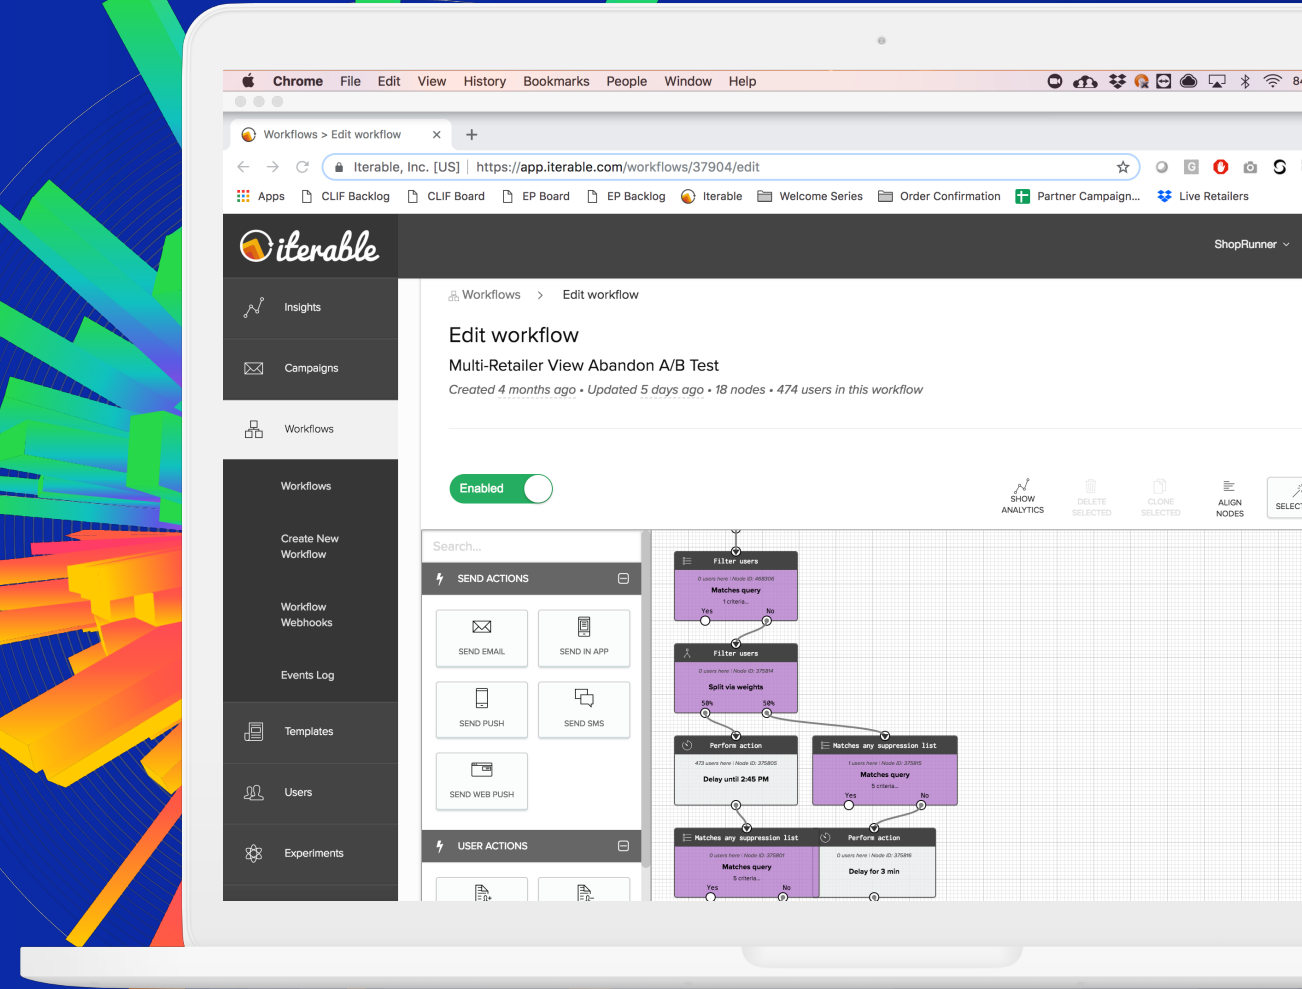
Chrome File Edit View History Bookmarks People Window Help

Workflows > Edit workflow ×

Iterable, Inc. [US] | https://app.iterable.com/workflows/37904/edit

Apps CLIF Backlog CLIF Board EP Board EP Backlog Iterable Welcome Series Order Confirmation Partner Campaign... Live Retailers

iterable

ShopRunner

Insights

Campaigns

Workflows

Workflows

Create New Workflow

Workflow Webhooks

Events Log

Templates

Users

Experiments

Workflows > Edit workflow

Edit workflow

Multi-Retailer View Abandon A/B Test

Created 4 months ago • Updated 5 days ago • 18 nodes • 474 users in this workflow

Enabled

SHOW ANALYTICS DELETE SELECTED CLONE SELECTED ALIGN NODES SELECT

Search...

SEND ACTIONS

SEND EMAIL SEND IN APP

SEND PUSH SEND SMS

SEND WEB PUSH

USER ACTIONS

Filter users
Matches query
Yes No

Filter users
Split via weights
50% 50%

Perform action
Delay until 2:45 PM

Matches any suppression list
Matches query
Yes No

Matches any suppression list
Matches query
Yes No

Perform action
Delay for 3 min